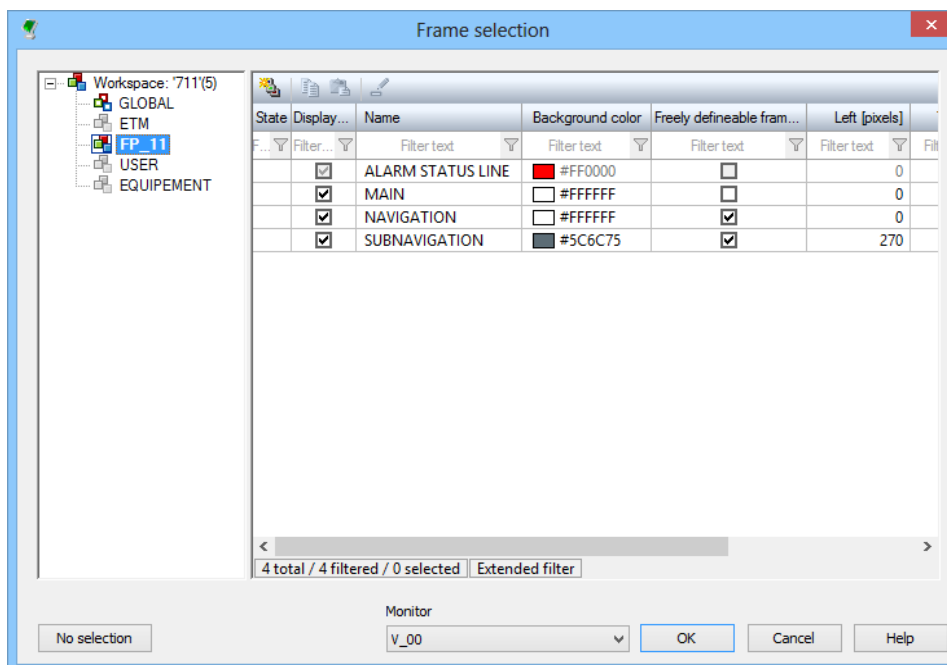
Frame selection

Workspace: '711'(5)
GLOBAL
ETM
FP_11
USER
EQUIPEMENT

| State | Display... | Name | Background color | Freely defineable fram... | Left [pixels] |
|---|---|---|---|---|---|
| F... | Filter... | Filter text | Filter text | Filter text | Filter text |
| | ☑ | ALARM STATUS LINE | #FF0000 | ☐ | 0 |
| | ☑ | MAIN | #FFFFFF | ☐ | 0 |
| | ☑ | NAVIGATION | #FFFFFF | ☑ | 0 |
| | ☑ | SUBNAVIGATION | #5C6C75 | ☑ | 270 |

4 total / 4 filtered / 0 selected
Extended filter

Monitor
No selection
V_00
OK
Cancel
Help